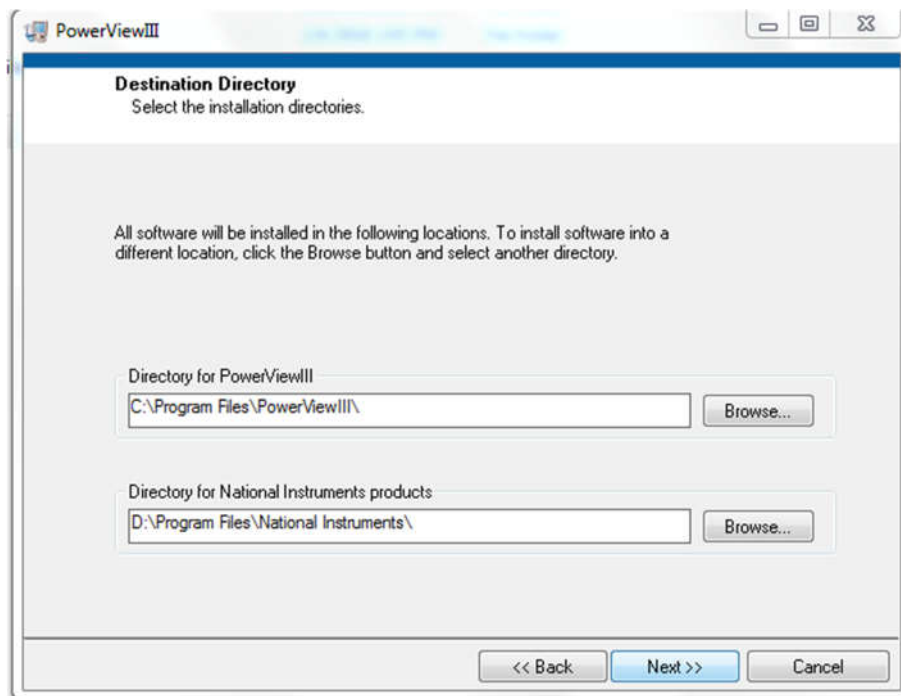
PowerViewIII

Destination Directory
Select the installation directories.

All software will be installed in the following locations. To install software into a different location, click the Browse button and select another directory.

Directory for PowerViewIII
C:\Program Files\PowerViewIII\
Browse...

Directory for National Instruments products
D:\Program Files\National Instruments\
Browse...

<< Back
Next >>
Cancel